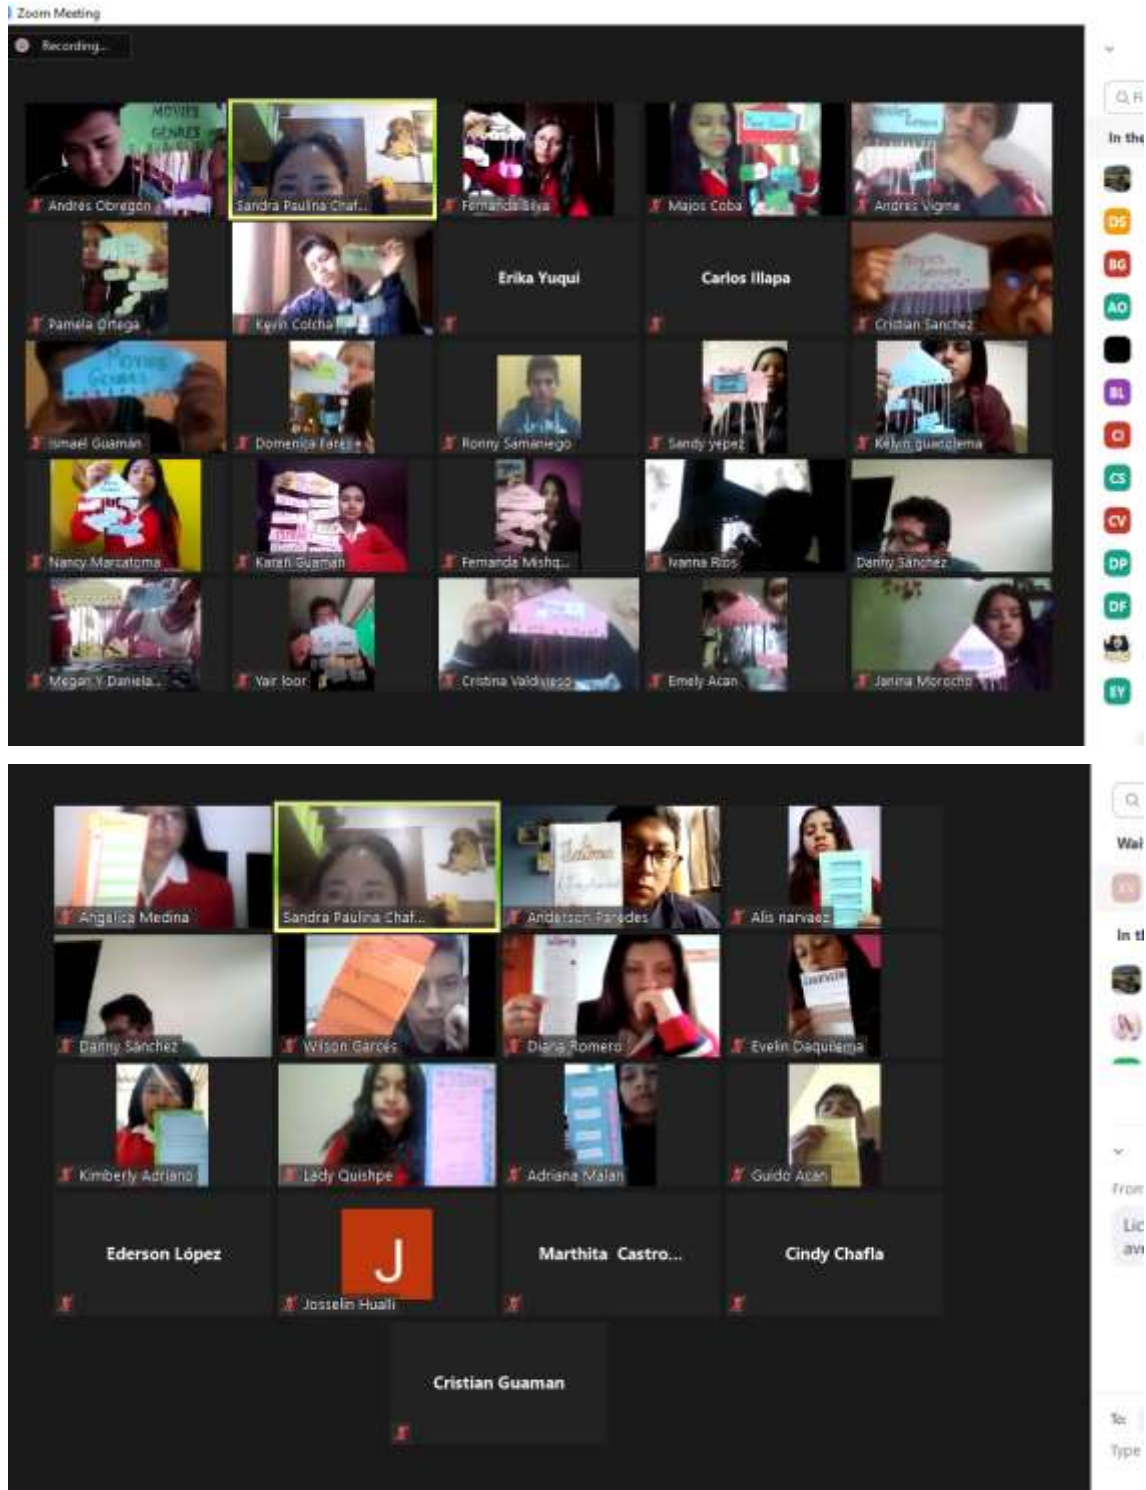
Zoom Meeting

Recording...

MOVIES GENRES

Andres Obregon

Sandra Paulina Chaf...

Fernanda Silva

Majos Coba

Andres Vigna

Pamela Ortega

Kevin Colcha

Erika Yuqui

Carlos Illapa

Cristian Sanchez

Ismael Guaman

Domenica Fareje

Ronny Samaniego

Sandy yepez

Kelyn guanolema

Nancy Marcatoma

Karen Guaman

Fernanda Mishq...

Ivanna Rios

Danny Sanchez

Megan Y Daniela...

Yair loor

Cristina Valdiviezo

Emely Acan

Janina Morocho

Q F

In the

DS

BG

AO

BL

CS

CV

DP

DF

EY

Angelica Medina

Sandra Paulina Chaf...

Anderson Paredes

Alis narvaez

Danny Sanchez

Wilson Garces

Diana Romero

Evelin Daquilema

Kimberly Adriano

Lady Quishpe

Adriana Malan

Guido Acan

Ederson López

J

Josselin Huali

Marthita Castro...

Cindy Chafla

Cristian Guaman

Wai

In t

From

Lic

ave

To:

Type